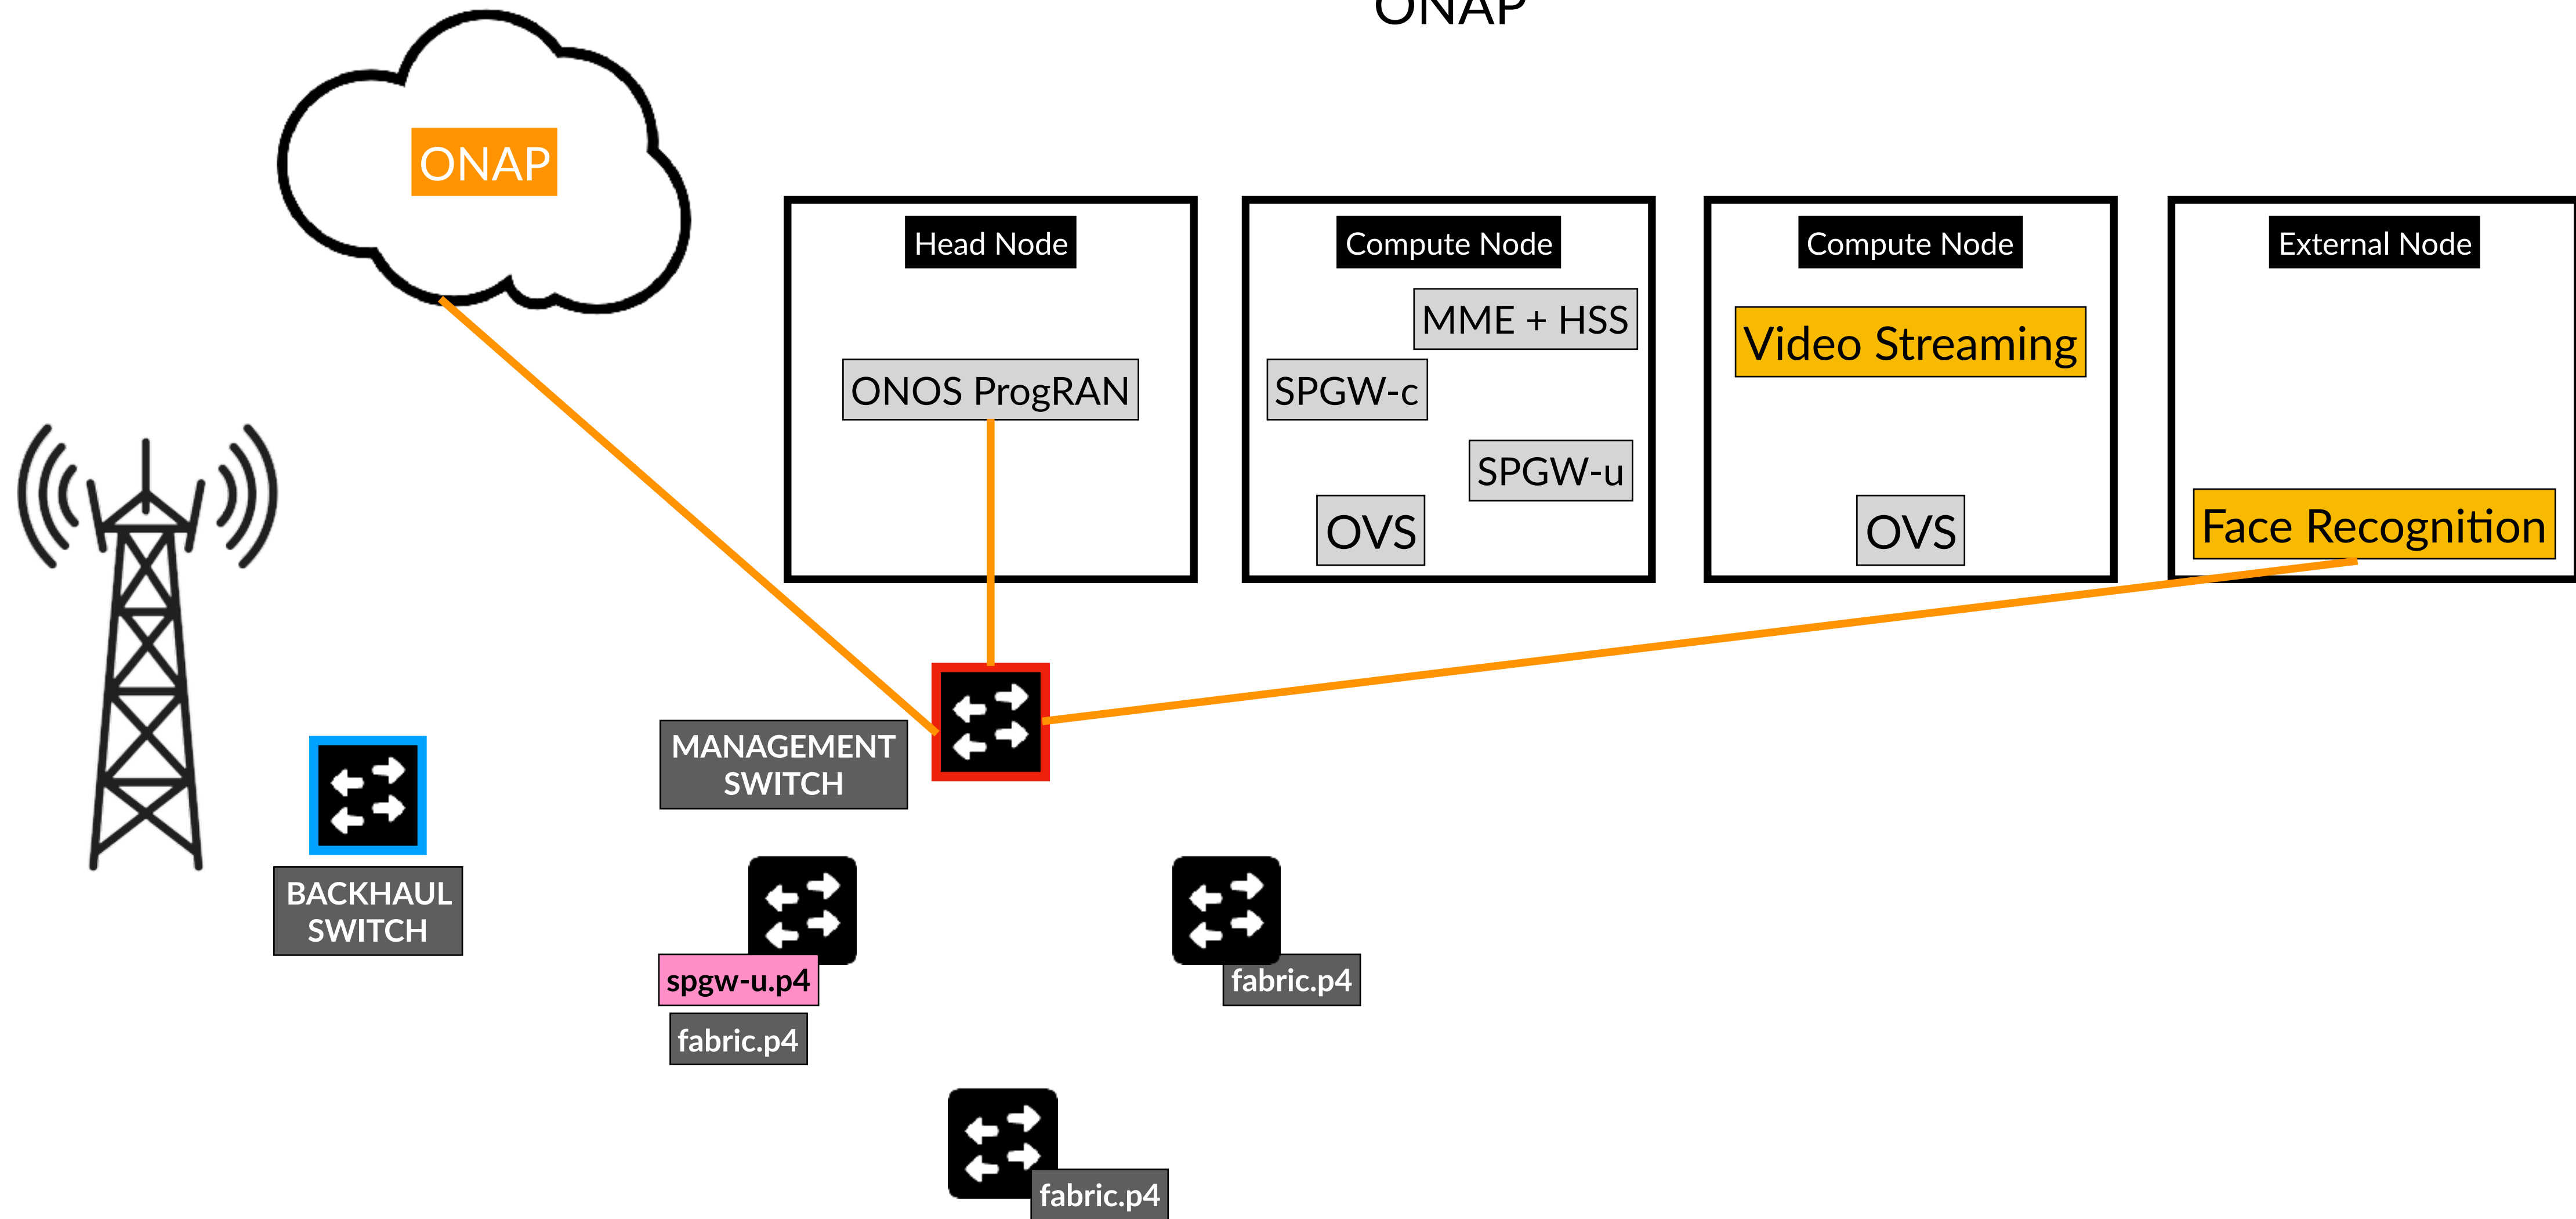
ONAP

ONAP

Head Node

ONOS ProgRAN

Compute Node

MME + HSS

SPGW-c

SPGW-u

OVS

Compute Node

Video Streaming

OVS

External Node

Face Recognition

MANAGEMENT SWITCH

BACKHAUL SWITCH

spgw-u.p4

fabric.p4

fabric.p4

fabric.p4